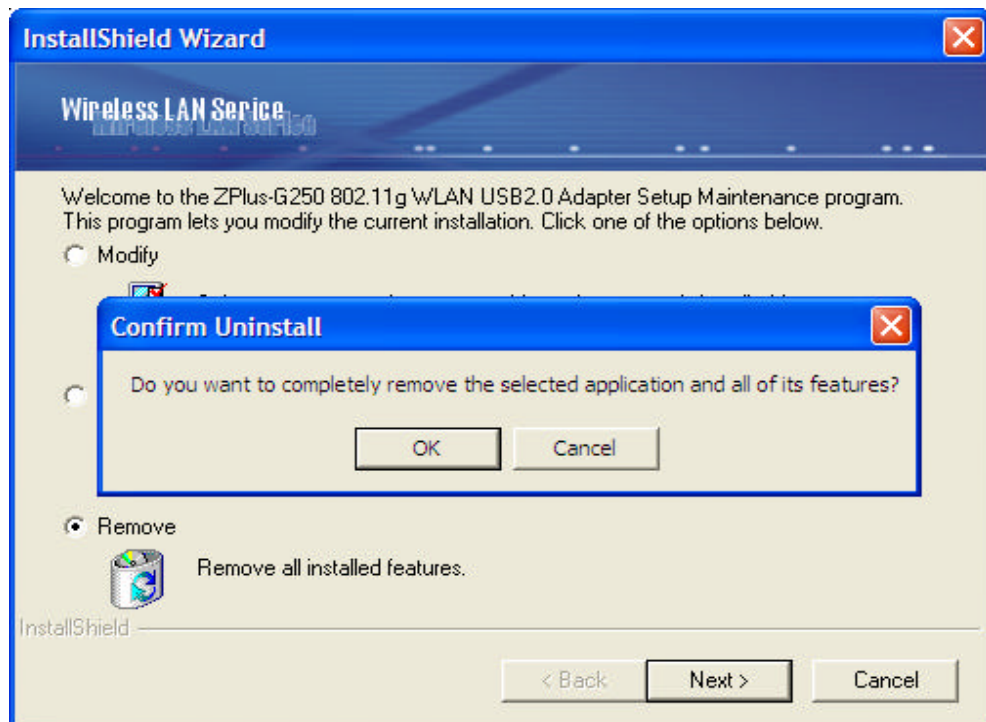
InstallShield Wizard

Wireless LAN Serice

Welcome to the ZPlus-G250 802.11g WLAN USB2.0 Adapter Setup Maintenance program. This program lets you modify the current installation. Click one of the options below.

Modify

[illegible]

Confirm Uninstall

Do you want to completely remove the selected application and all of its features?

OK

Cancel

Remove

Remove all installed features.

InstallShield

< Back

Next >

Cancel